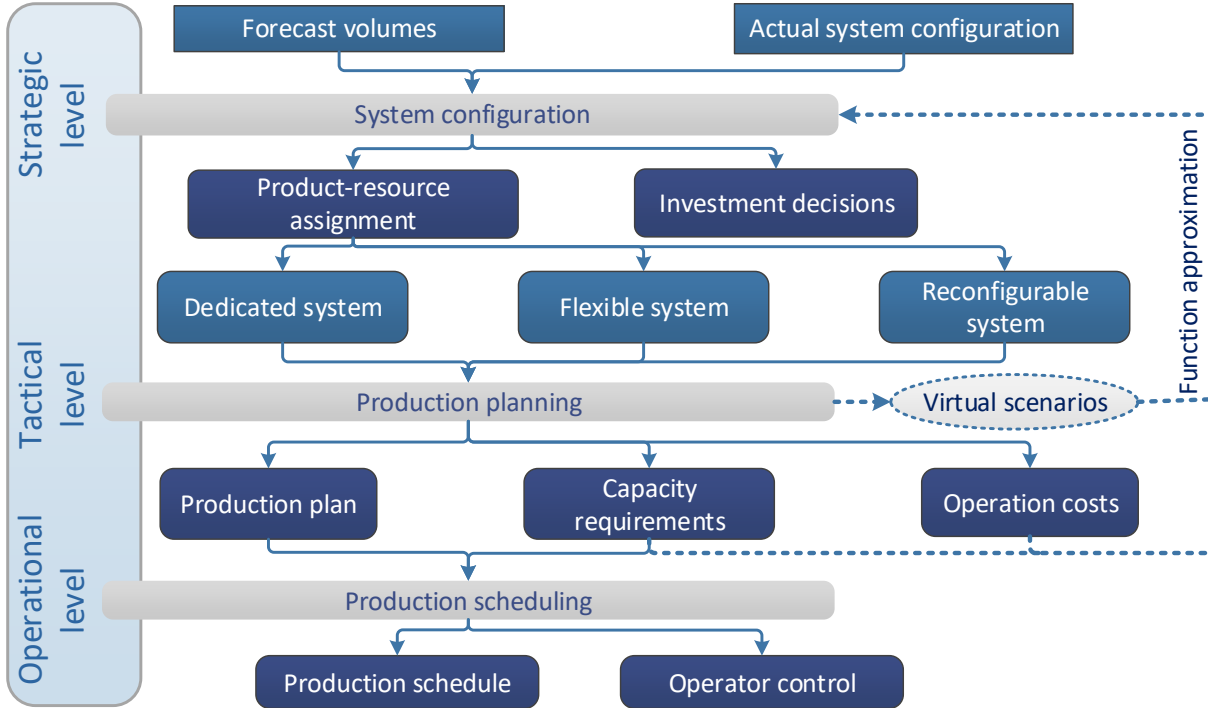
Strategic level

Tactical level

Operational level

Forecast volumes

Actual system configuration

System configuration

Function approximation

Product-resource assignment

Investment decisions

Dedicated system

Flexible system

Reconfigurable system

Production planning

Virtual scenarios

Production plan

Capacity requirements

Operation costs

Production scheduling

Production schedule

Operator control